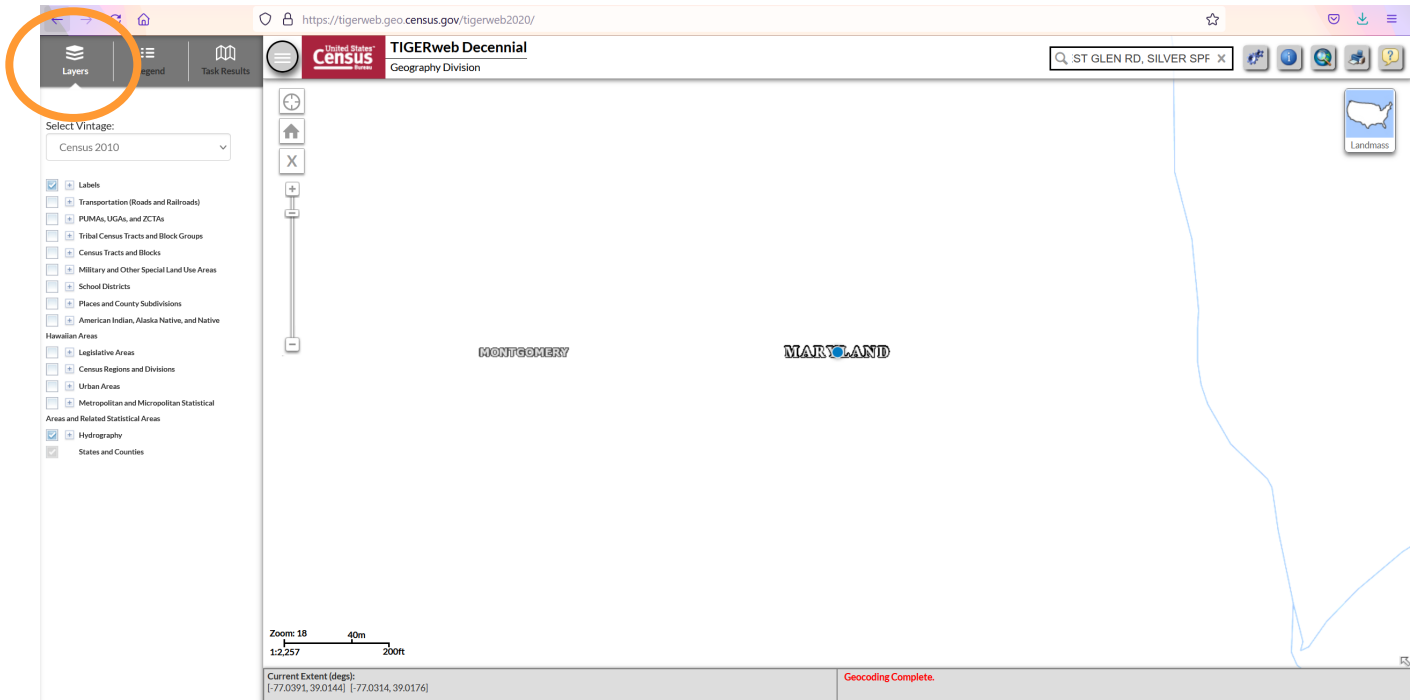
https://tigerweb.geo.census.gov/tigerweb2020/

Layers
Legend
Task Results

United States Census Bureau
TIGERweb Decennial
Geography Division

ST GLEN RD, SILVER SPR X

Landmass

Select Vintage:
Census 2010

Labels
Transportation (Roads and Railroads)
PUMAs, UGAs, and ZCTAs
Tribal Census Tracts and Block Groups
Census Tracts and Blocks
Military and Other Special Land Use Areas
School Districts
Places and County Subdivisions
American Indian, Alaska Native, and Native Hawaiian Areas
Legislative Areas
Census Regions and Divisions
Urban Areas
Metropolitan and Micropolitan Statistical Areas and Related Statistical Areas
Hydrography
States and Counties

X

MONTGOMERY
MARYLAND

Zoom: 18
40m
1:2,257
200ft

Current Extent (degs):
[-77.0391, 39.0144] [-77.0314, 39.0176]

Geocoding Complete.